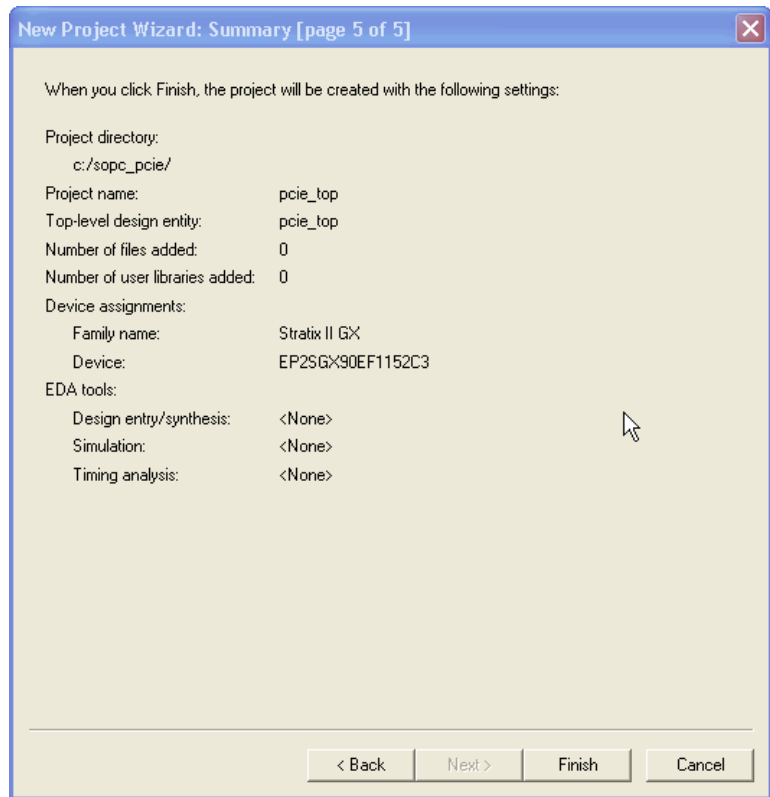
New Project Wizard: Summary [page 5 of 5]

When you click Finish, the project will be created with the following settings:

Project directory:
c:/sopc_pcie/
Project name: pcie_top
Top-level design entity: pcie_top
Number of files added: 0
Number of user libraries added: 0
Device assignments:
Family name: Stratix II GX
Device: EP2SGX90EF1152C3
EDA tools:
Design entry/synthesis: <None>
Simulation: <None>
Timing analysis: <None>

< Back Next > Finish Cancel